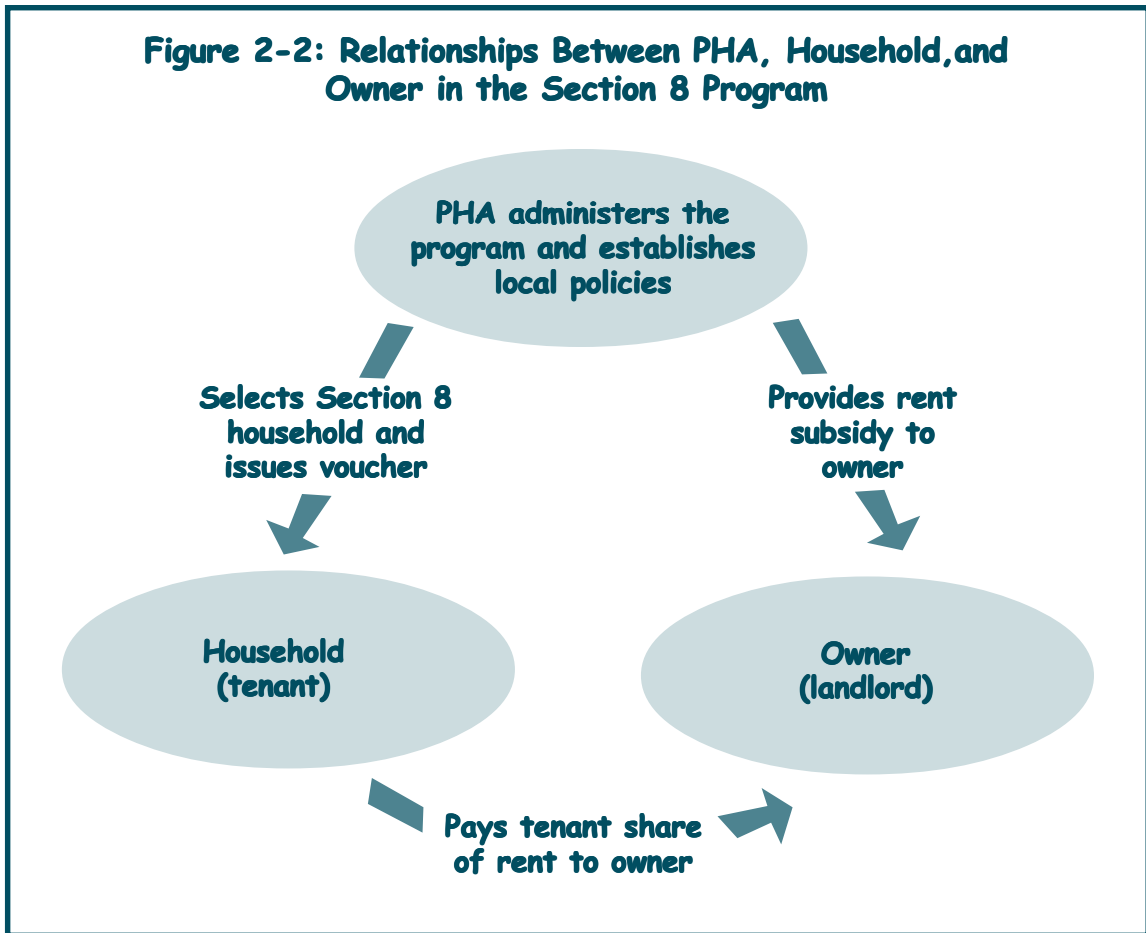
Figure 2-2: Relationships Between PHA, Household,and Owner in the Section 8 Program

PHA administers the program and establishes local policies

Selects Section 8 household and issues voucher

Provides rent subsidy to owner

Household (tenant)

Owner (landlord)

Pays tenant share of rent to owner